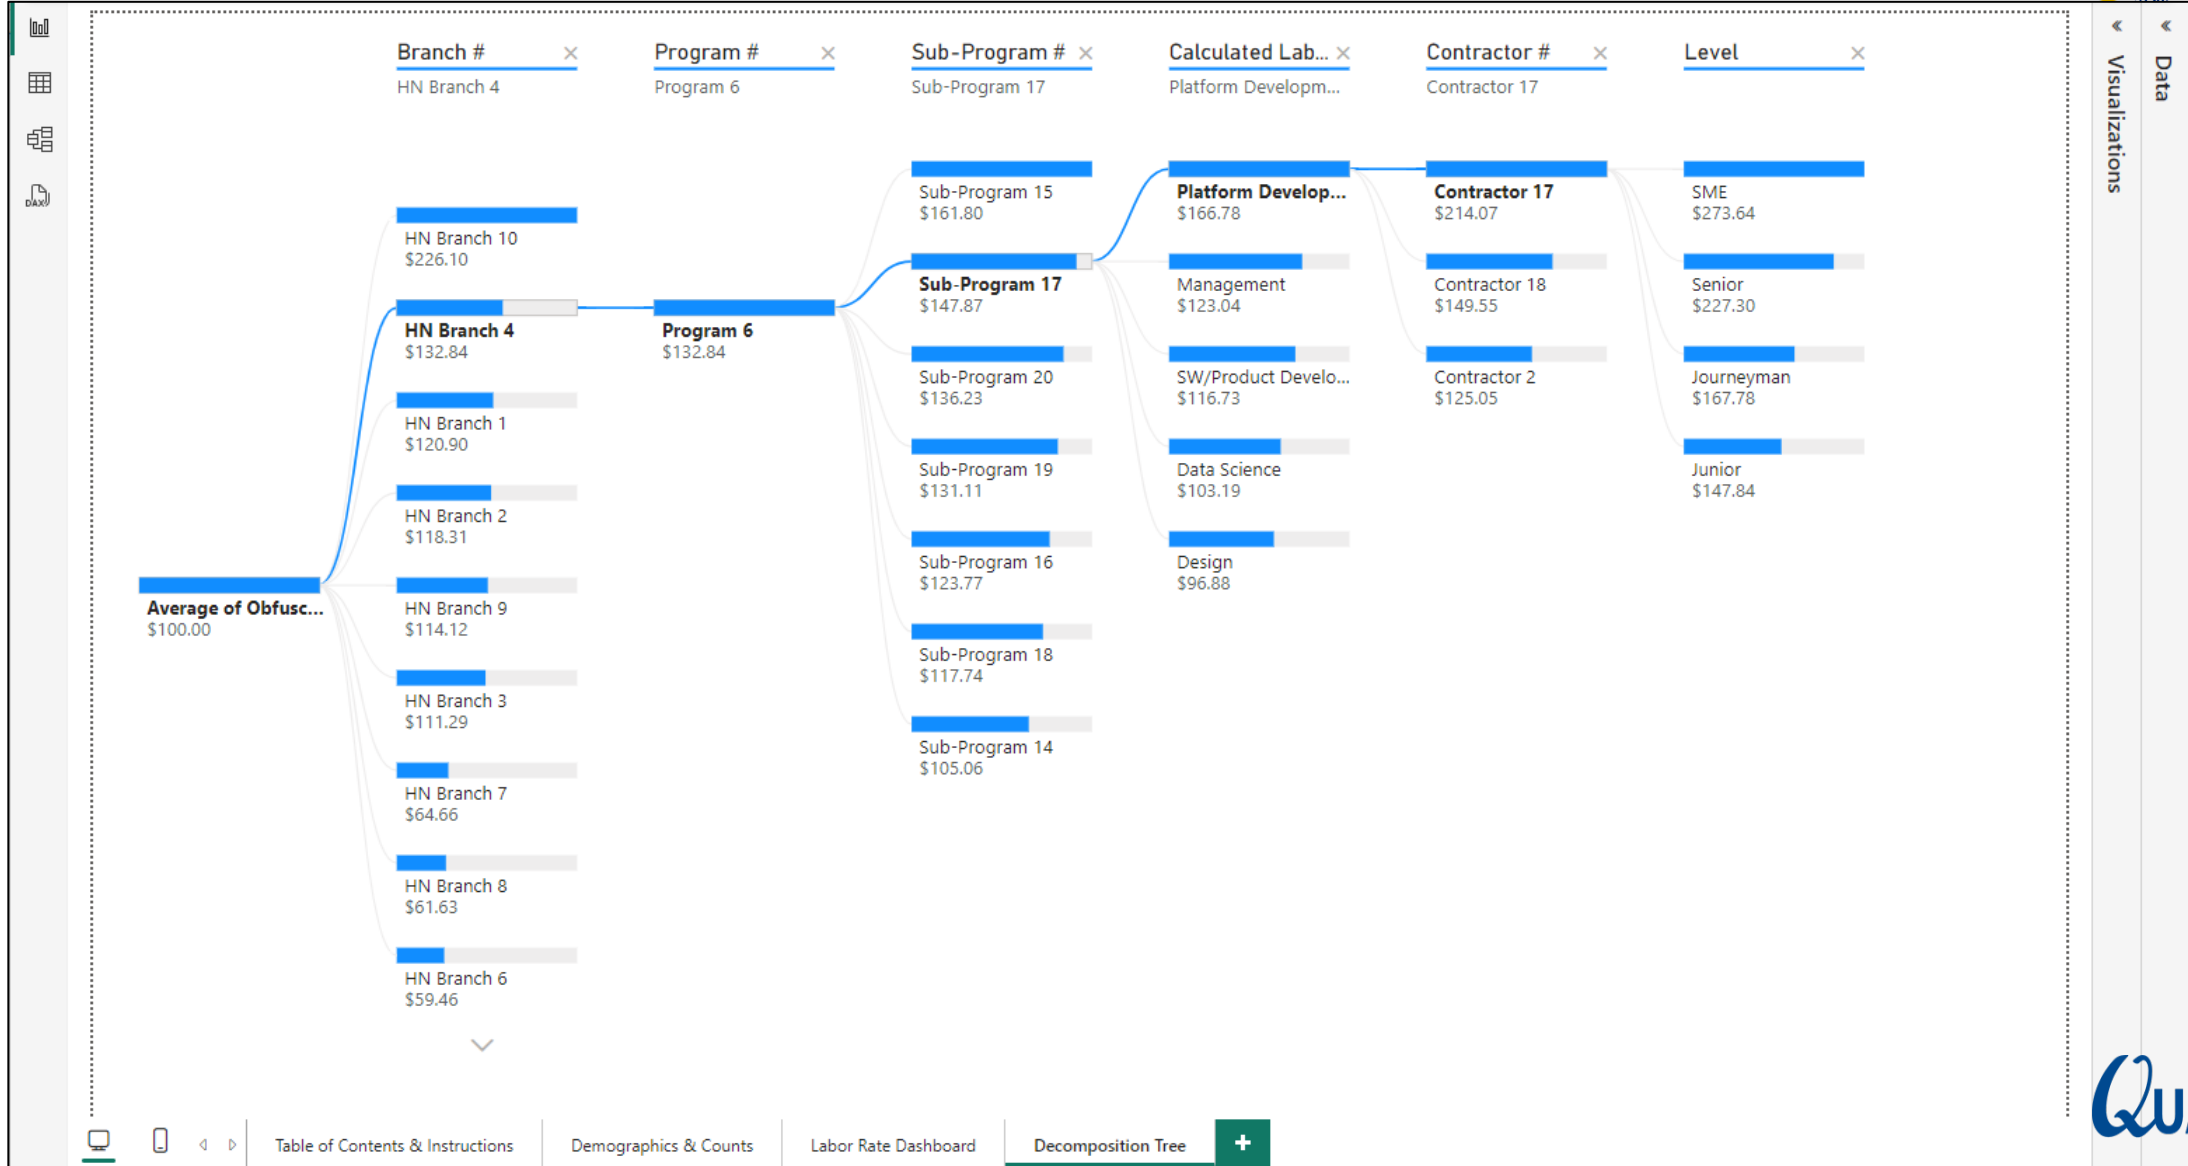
Branch # ×
HN Branch 4

Program # ×
Program 6

Sub-Program # ×
Sub-Program 17

Calculated Lab... ×
Platform Developm...

Contractor # ×
Contractor 17

Level ×

Average of Obfusc...
$100.00

HN Branch 10
$226.10

HN Branch 4
$132.84

HN Branch 1
$120.90

HN Branch 2
$118.31

HN Branch 9
$114.12

HN Branch 3
$111.29

HN Branch 7
$64.66

HN Branch 8
$61.63

HN Branch 6
$59.46

Program 6
$132.84

Sub-Program 15
$161.80

Sub-Program 17
$147.87

Sub-Program 20
$136.23

Sub-Program 19
$131.11

Sub-Program 16
$123.77

Sub-Program 18
$117.74

Sub-Program 14
$105.06

Platform Develop...
$166.78

Management
$123.04

SW/Product Develo...
$116.73

Data Science
$103.19

Design
$96.88

Contractor 17
$214.07

Contractor 18
$149.55

Contractor 2
$125.05

SME
$273.64

Senior
$227.30

Journeyman
$167.78

Junior
$147.84

Visualizations

Data

Table of Contents & Instructions | Demographics & Counts | Labor Rate Dashboard | Decomposition Tree | +

Qu